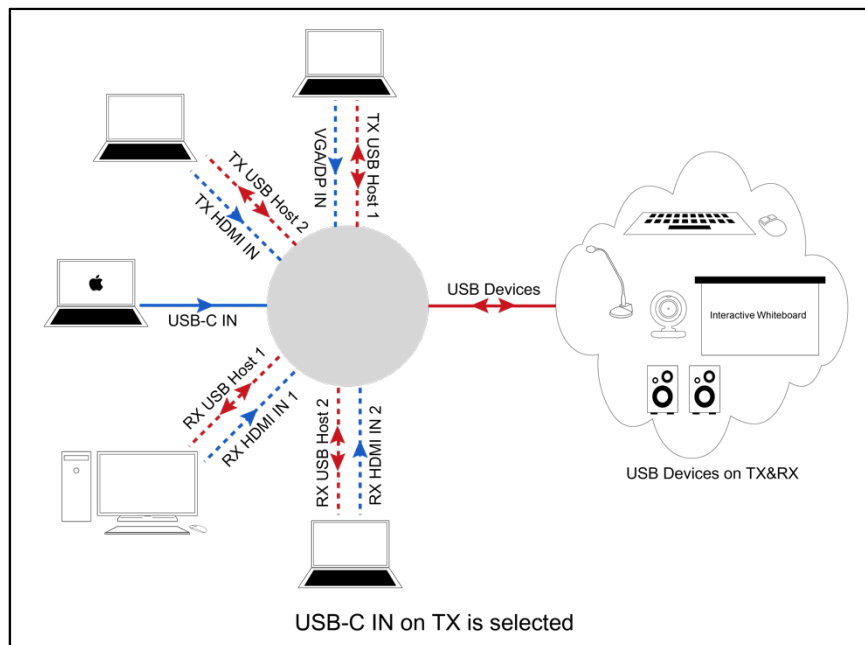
VGA/DP IN

TX USB Host 1

TX USB Host 2

TX HDMI IN

USB-C IN

USB Devices

Interactive Whiteboard

RX USB Host 1

RX HDMI IN 1

RX USB Host 2

RX HDMI IN 2

USB Devices on TX&RX

USB-C IN on TX is selected